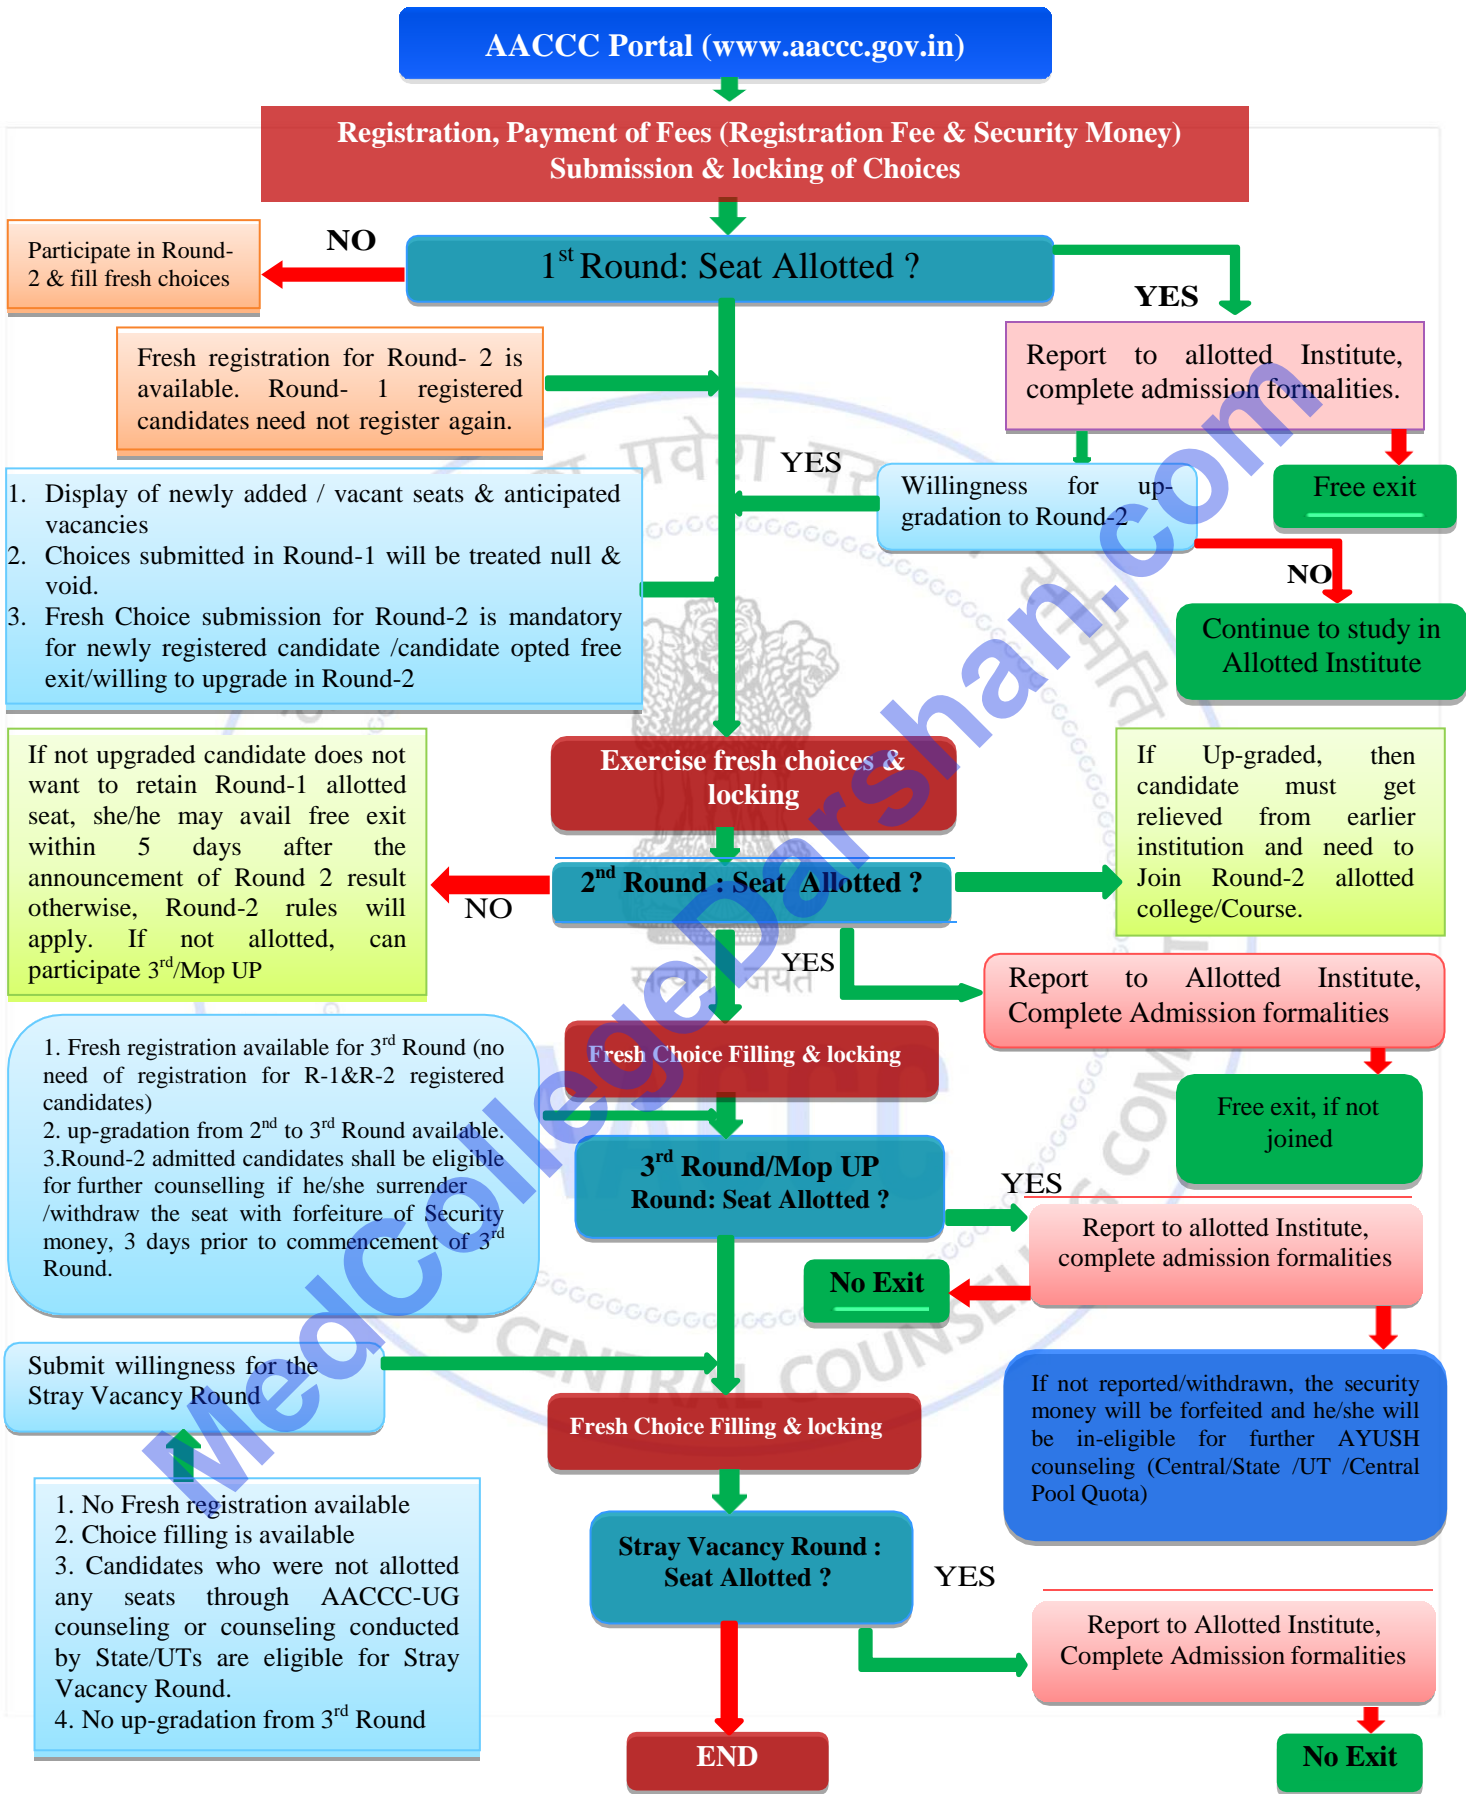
AACCC Portal (www.aaccc.gov.in)

Registration, Payment of Fees (Registration Fee & Security Money)
Submission & locking of Choices

Participate in Round-2 & fill fresh choices

NO

$1^{st}$ Round: Seat Allotted ?

YES

Report to allotted Institute, complete admission formalities.

Fresh registration for Round- 2 is available. Round- 1 registered candidates need not register again.

YES

Willingness for up-gradation to Round-2

Free exit

NO

Continue to study in Allotted Institute

1. Display of newly added / vacant seats & anticipated vacancies
2. Choices submitted in Round-1 will be treated null & void.
3. Fresh Choice submission for Round-2 is mandatory for newly registered candidate /candidate opted free exit/willing to upgrade in Round-2

If not upgraded candidate does not want to retain Round-1 allotted seat, she/he may avail free exit within 5 days after the announcement of Round 2 result otherwise, Round-2 rules will apply. If not allotted, can participate $3^{rd}$/Mop UP

Exercise fresh choices & locking

NO

$2^{nd}$ Round : Seat Allotted ?

If Up-graded, then candidate must get relieved from earlier institution and need to Join Round-2 allotted college/Course.

YES

Report to Allotted Institute, Complete Admission formalities

1. Fresh registration available for $3^{rd}$ Round (no need of registration for R-1&R-2 registered candidates)
2. up-gradation from $2^{nd}$ to $3^{rd}$ Round available.
3.Round-2 admitted candidates shall be eligible for further counselling if he/she surrender /withdraw the seat with forfeiture of Security money, 3 days prior to commencement of $3^{rd}$ Round.

Fresh Choice Filling & locking

Free exit, if not joined

$3^{rd}$ Round/Mop UP
Round: Seat Allotted ?

YES

Report to allotted Institute, complete admission formalities

No Exit

Submit willingness for the Stray Vacancy Round

Fresh Choice Filling & locking

If not reported/withdrawn, the security money will be forfeited and he/she will be in-eligible for further AYUSH counseling (Central/State /UT /Central Pool Quota)

1. No Fresh registration available
2. Choice filling is available
3. Candidates who were not allotted any seats through AACCC-UG counseling or counseling conducted by State/UTs are eligible for Stray Vacancy Round.
4. No up-gradation from $3^{rd}$ Round

Stray Vacancy Round : Seat Allotted ?

YES

Report to Allotted Institute, Complete Admission formalities

END

No Exit

MedCollegeDarshan.com